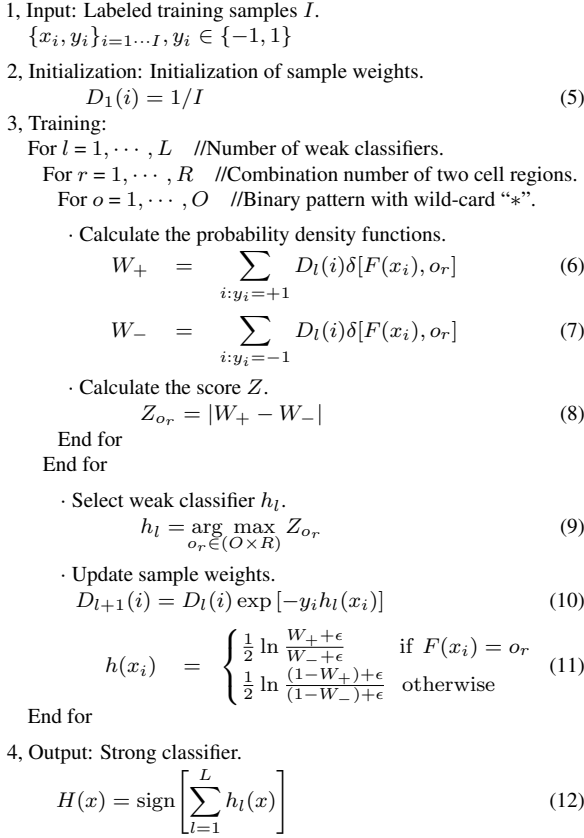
1, Input: Labeled training samples $I$.
$\{x_i, y_i\}_{i=1\cdots I}, y_i \in \{-1, 1\}$

2, Initialization: Initialization of sample weights.
$D_1(i) = 1/I$ (5)

3, Training:
For $l = 1, \cdots, L$ //Number of weak classifiers.
For $r = 1, \cdots, R$ //Combination number of two cell regions.
For $o = 1, \cdots, O$ //Binary pattern with wild-card "$*$".

· Calculate the probability density functions.
$W_+ = \sum_{i:y_i=+1} D_l(i)\delta[F(x_i), o_r]$ (6)
$W_- = \sum_{i:y_i=-1} D_l(i)\delta[F(x_i), o_r]$ (7)

· Calculate the score $Z$.
$Z_{o_r} = |W_+ - W_-|$ (8)
End for
End for

· Select weak classifier $h_l$.
$h_l = \arg\max_{o_r \in (O \times R)} Z_{o_r}$ (9)

· Update sample weights.
$D_{l+1}(i) = D_l(i) \exp[-y_i h_l(x_i)]$ (10)
$h(x_i) = \begin{cases} \frac{1}{2} \ln \frac{W_+ + \epsilon}{W_- + \epsilon} & \text{if } F(x_i) = o_r \\ \frac{1}{2} \ln \frac{(1-W_+)+\epsilon}{(1-W_-)+\epsilon} & \text{otherwise} \end{cases}$ (11)
End for

4, Output: Strong classifier.
$H(x) = \text{sign}\left[\sum_{l=1}^{L} h_l(x)\right]$ (12)